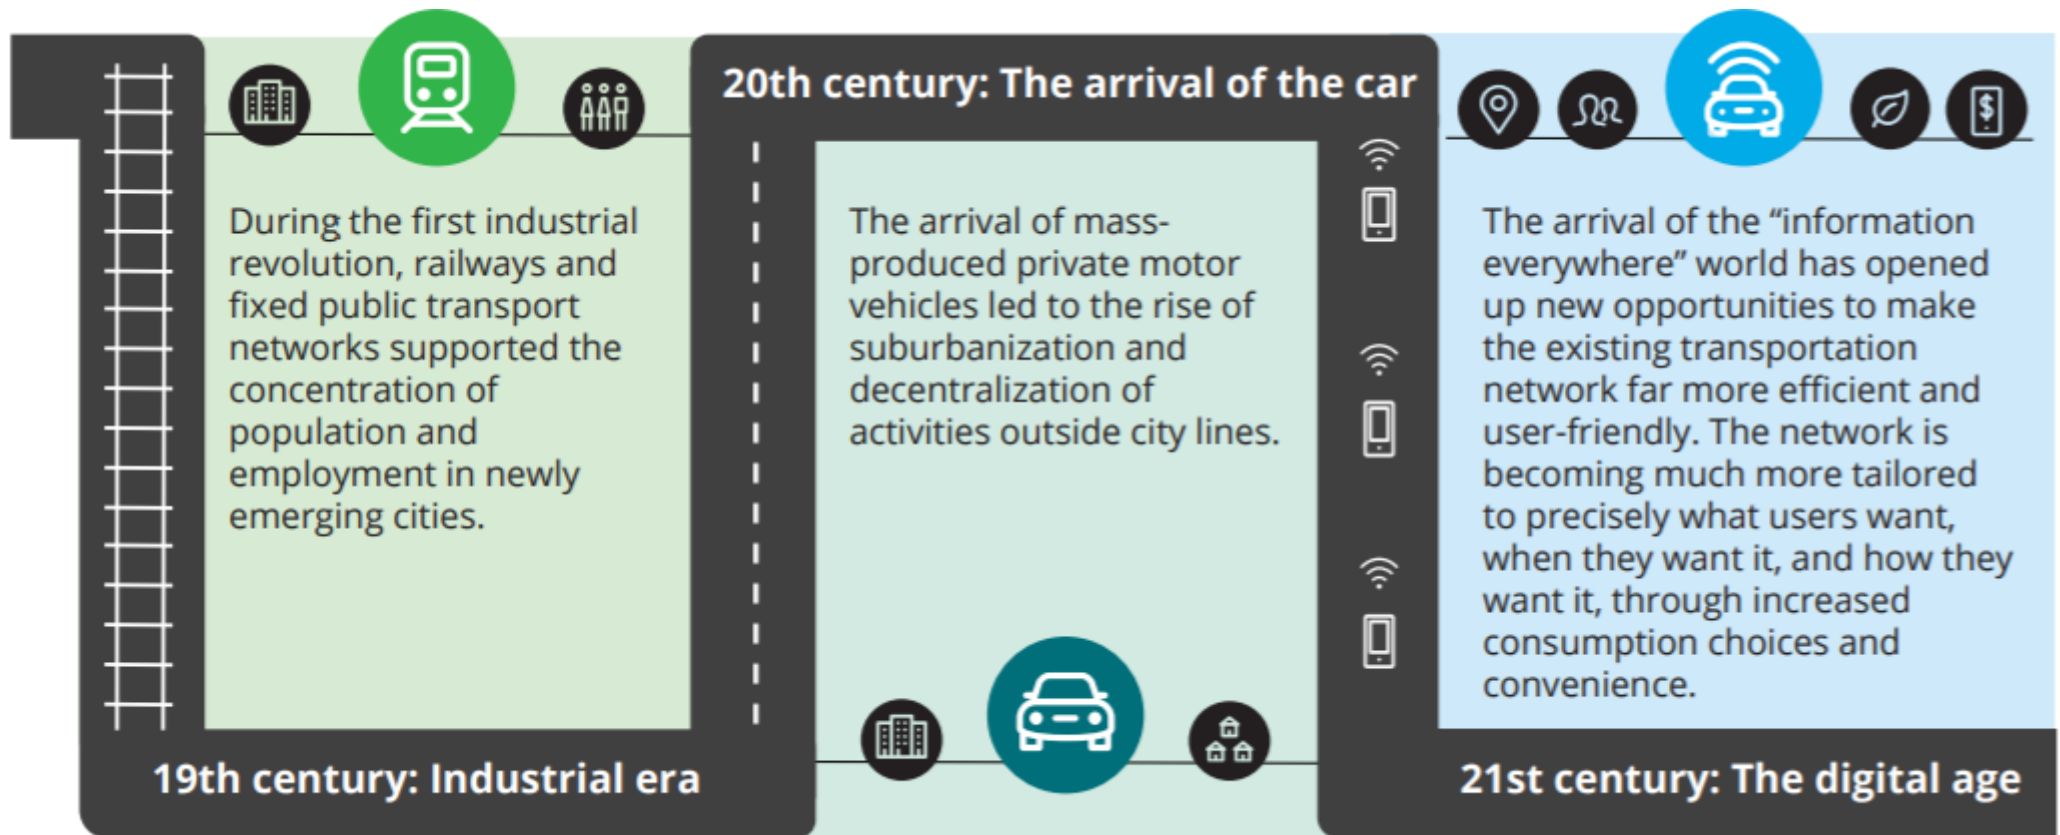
During the first industrial revolution, railways and fixed public transport networks supported the concentration of population and employment in newly emerging cities.

19th century: Industrial era

20th century: The arrival of the car

The arrival of mass-produced private motor vehicles led to the rise of suburbanization and decentralization of activities outside city lines.

The arrival of the “information everywhere” world has opened up new opportunities to make the existing transportation network far more efficient and user-friendly. The network is becoming much more tailored to precisely what users want, when they want it, and how they want it, through increased consumption choices and convenience.

21st century: The digital age